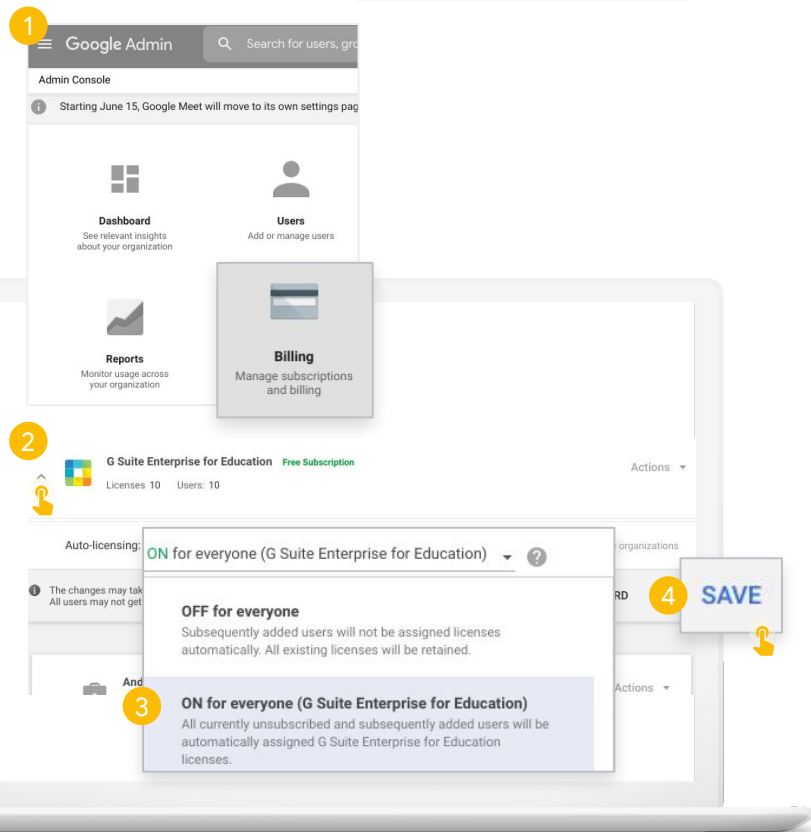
1
Google Admin
Search for users, gro

Admin Console

Starting June 15, Google Meet will move to its own settings pag

Dashboard
See relevant insights about your organization

Users
Add or manage users

Reports
Monitor usage across your organization

Billing
Manage subscriptions and billing

2

G Suite Enterprise for Education Free Subscription
Licenses 10 Users: 10

Actions

Auto-licensing: ON for everyone (G Suite Enterprise for Education)

organizations

The changes may tak
All users may not get

RD

4 SAVE

OFF for everyone
Subsequently added users will not be assigned licenses automatically. All existing licenses will be retained.

And

Actions

3 ON for everyone (G Suite Enterprise for Education)
All currently unsubscribed and subsequently added users will be automatically assigned G Suite Enterprise for Education licenses.